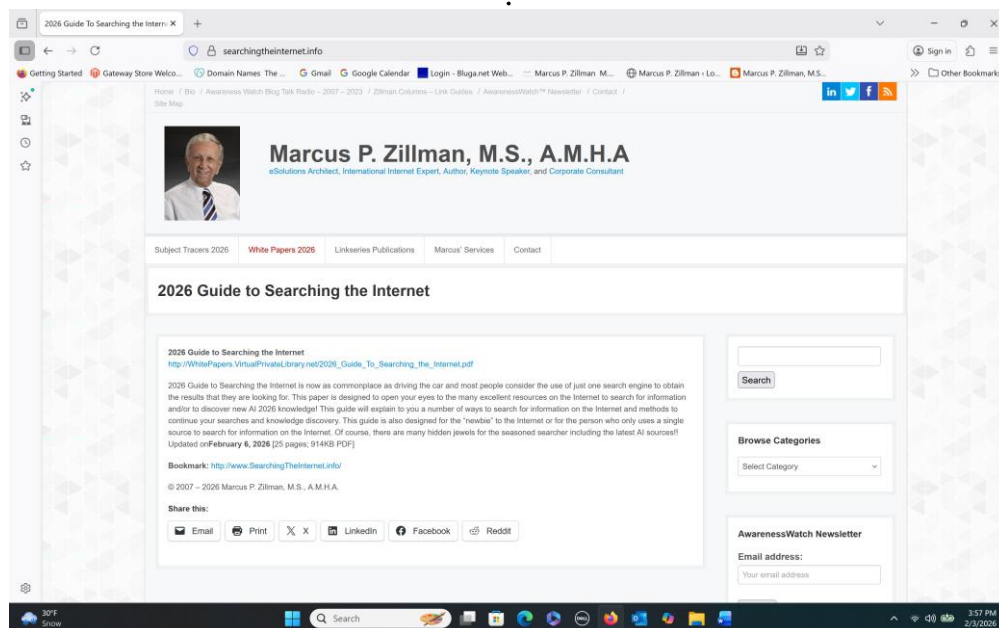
2026 Guide To Searching the Intern ×  +

searchingtheinternet.info

Sign in

Getting Started  Gateway Store Welco...  Domain Names The ...  Gmail  Google Calendar  Login - Bluga.net Web...  Marcus P. Zillman M...  Marcus P. Zillman › Lo...  Marcus P. Zillman, M.S...  Other Bookmarks

Home / Bio / Awareness Watch Blog Talk Radio – 2007 – 2023 / Zillman Columns – Link Guides / AwarenessWatch™ Newsletter / Contact / Site Map

Marcus P. Zillman, M.S., A.M.H.A
eSolutions Architect, International Internet Expert, Author, Keynote Speaker, and Corporate Consultant

Subject Tracers 2026  White Papers 2026  Linkseries Publications  Marcus' Services  Contact

2026 Guide to Searching the Internet

2026 Guide to Searching the Internet
http://WhitePapers.VirtualPrivateLibrary.net/2026_Guide_To_Searching_the_Internet.pdf

2026 Guide to Searching the Internet is now as commonplace as driving the car and most people consider the use of just one search engine to obtain the results that they are looking for. This paper is designed to open your eyes to the many excellent resources on the Internet to search for information and/or to discover new AI 2026 knowledge! This guide will explain to you a number of ways to search for information on the Internet and methods to continue your searches and knowledge discovery. This guide is also designed for the "newbie" to the Internet or for the person who only uses a single source to search for information on the Internet. Of course, there are many hidden jewels for the seasoned searcher including the latest AI sources!! Updated onFebruary 6, 2026 [25 pages; 914KB PDF]

Bookmark: http://www.SearchingTheInternet.info/

© 2007 – 2026 Marcus P. Zillman, M.S., A.M.H.A.

Share this:

Email  Print  X  LinkedIn  Facebook  Reddit

Search

Browse Categories

Select Category

AwarenessWatch Newsletter

Email address:

Your email address

30°F
Snow

Search

3:57 PM
2/3/2026